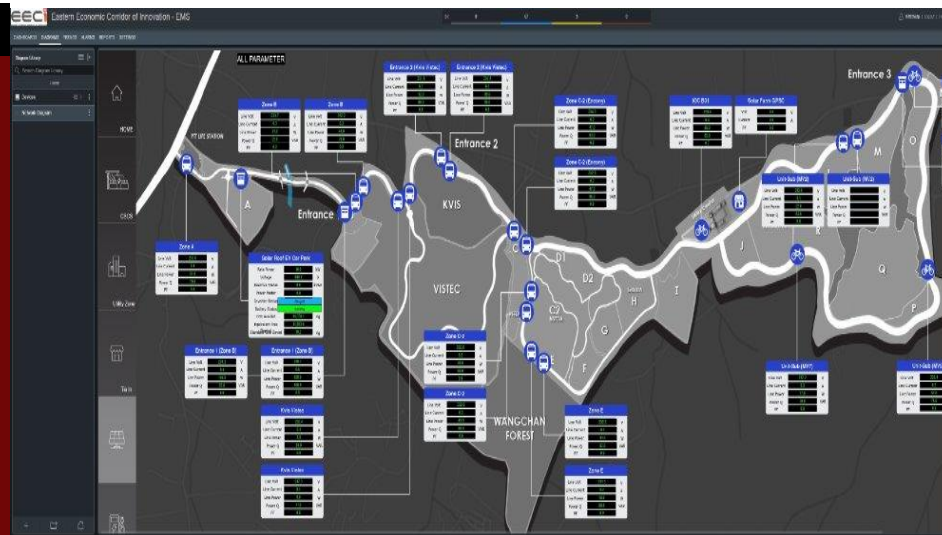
EEC Eastern Economic Corridor of Innovation - EMS

DASHBOARD DIAGRAM TRENDS ALARMS REPORTS SETTINGS

Diagram Library

Devices

HOME

CHCS

Utility Zone

Tools

ALL PARAMETER

Entrance 3

Entrance 2

Entrance

KVIS

VISTEC

WANGCHAN FOREST

A

C

C2

D1

D2

E

F

G

H

I

J

K

M

O

P

Q

Zone A

Zone B

Zone B

Entrance 3 (Kvis Vistec)

Entrance 3 (Kvis Vistec)

Zone C-2 (Eeceis)

Zone C-2 (Eeceis)

EEC BOI

Solar Farm GPSC

Unit-Sub (MV2)

Unit-Sub (MV2)

Solar Roof EV Car Park

Entrance 1 (Zone B)

Entrance 1 (Zone B)

Zone C-2

Zone C-2

Kvis Vistec

Kvis Vistec

Zone E

Zone E

Unit-Sub (MV1)

Unit-Sub (MV1)

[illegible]